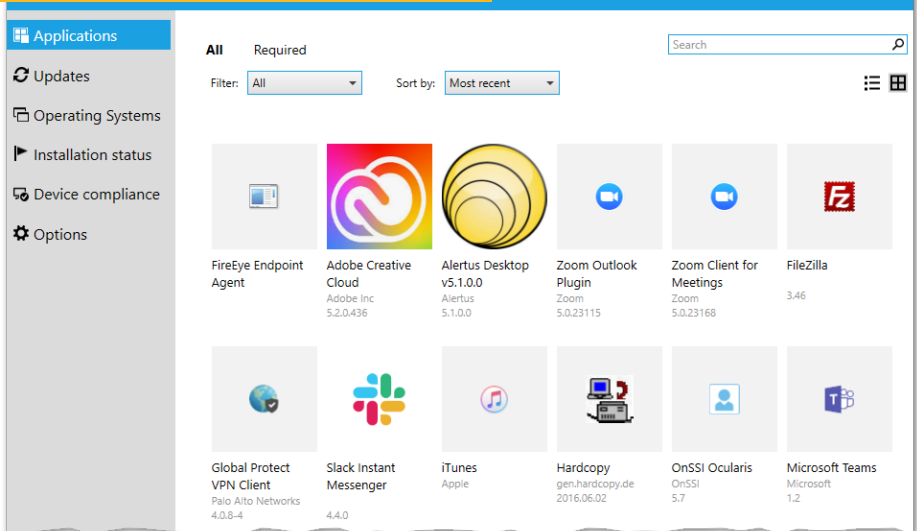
Applications
Updates
Operating Systems
Installation status
Device compliance
Options

All Required

Search

Filter: All

Sort by: Most recent

FireEye Endpoint Agent

Adobe Creative Cloud
Adobe Inc
5.2.0.436

Alertus Desktop v5.1.0.0
Alertus
5.1.0.0

Zoom Outlook Plugin
Zoom
5.0.23115

Zoom Client for Meetings
Zoom
5.0.23168

FileZilla
3.46

Global Protect VPN Client
Palo Alto Networks
4.0.8-4

Slack Instant Messenger
4.4.0

iTunes
Apple

Hardcopy
gen.hardcopy.de
2016.06.02

OnSSI Ocularis
OnSSI
5.7

Microsoft Teams
Microsoft
1.2